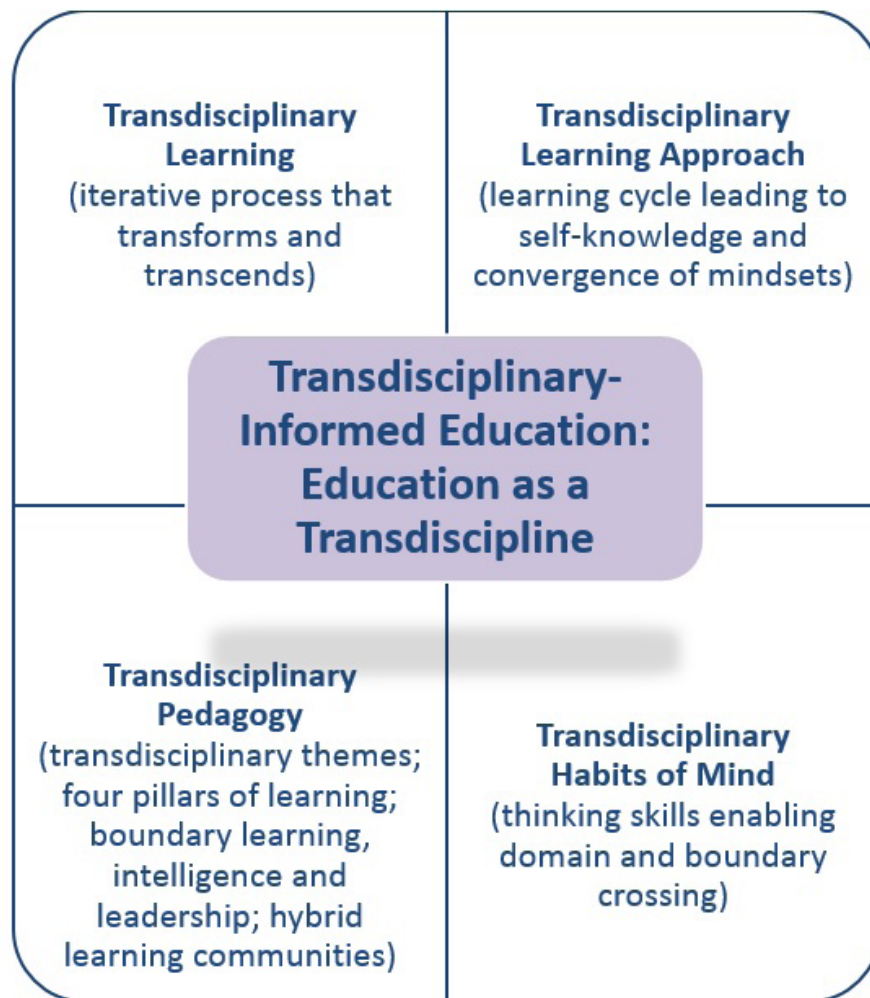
Transdisciplinary Learning
(iterative process that transforms and transcends)

Transdisciplinary Learning Approach
(learning cycle leading to self-knowledge and convergence of mindsets)

Transdisciplinary-Informed Education: Education as a Transdiscipline

Transdisciplinary Pedagogy
(transdisciplinary themes; four pillars of learning; boundary learning, intelligence and leadership; hybrid learning communities)

Transdisciplinary Habits of Mind
(thinking skills enabling domain and boundary crossing)